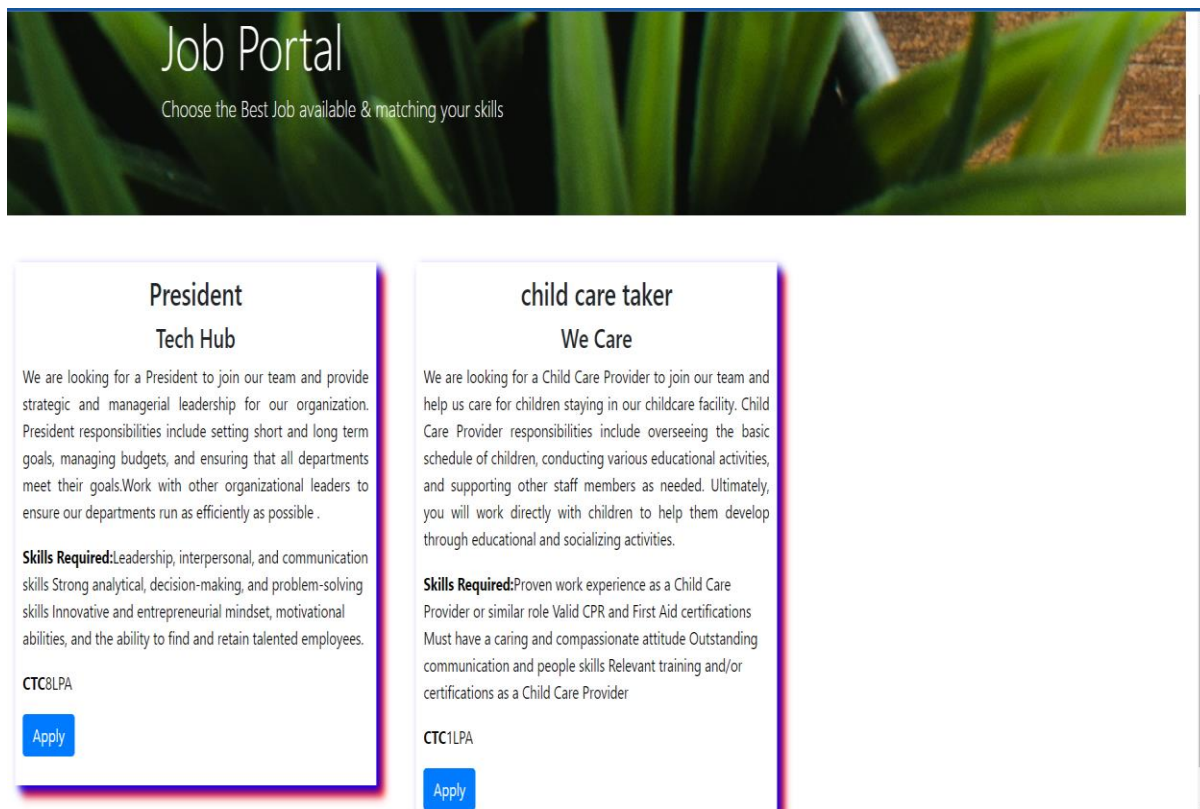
Job Portal

Choose the Best Job available & matching your skills

President

Tech Hub

We are looking for a President to join our team and provide strategic and managerial leadership for our organization. President responsibilities include setting short and long term goals, managing budgets, and ensuring that all departments meet their goals.Work with other organizational leaders to ensure our departments run as efficiently as possible .

**Skills Required:**Leadership, interpersonal, and communication skills Strong analytical, decision-making, and problem-solving skills Innovative and entrepreneurial mindset, motivational abilities, and the ability to find and retain talented employees.

**CTC**8LPA

Apply

child care taker

We Care

We are looking for a Child Care Provider to join our team and help us care for children staying in our childcare facility. Child Care Provider responsibilities include overseeing the basic schedule of children, conducting various educational activities, and supporting other staff members as needed. Ultimately, you will work directly with children to help them develop through educational and socializing activities.

**Skills Required:**Proven work experience as a Child Care Provider or similar role Valid CPR and First Aid certifications Must have a caring and compassionate attitude Outstanding communication and people skills Relevant training and/or certifications as a Child Care Provider

**CTC**1LPA

Apply